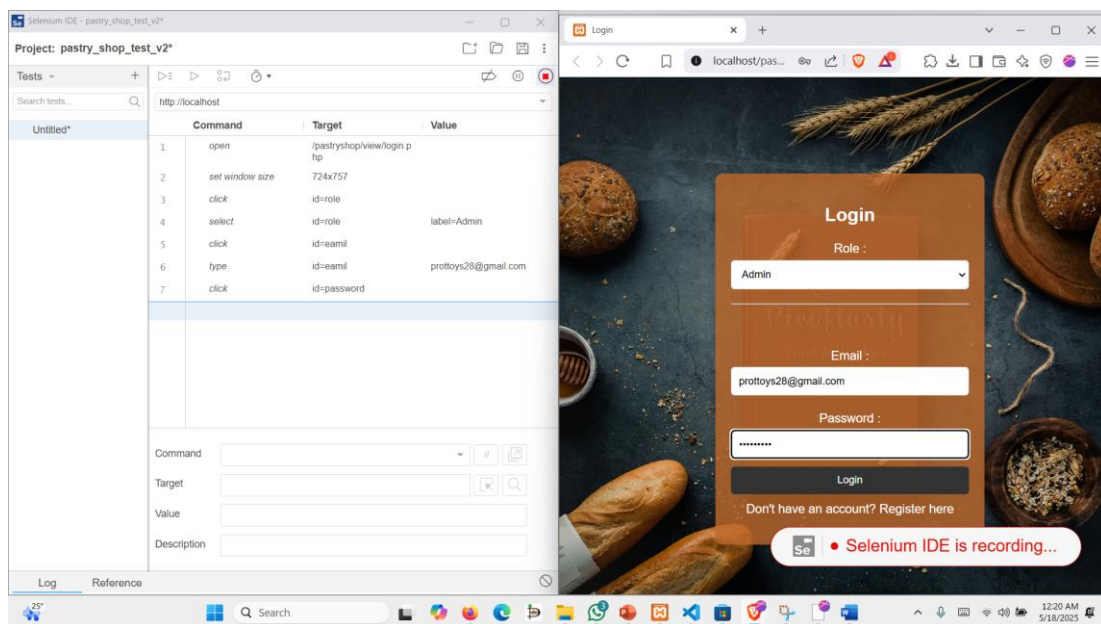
Selenium IDE - pastry_shop_test_v2*

Project: pastry_shop_test_v2*

Tests +

Search tests...

Untitled*

http://localhost

| | Command | Target | Value |
|---|---|---|---|
| 1 | open | /pastryshop/view/login.php | |
| 2 | set window size | 724x757 | |
| 3 | click | id=role | |
| 4 | select | id=role | label=Admin |
| 5 | click | id=eamil | |
| 6 | type | id=eamil | prottoys28@gmail.com |
| 7 | click | id=password | |

Command

Target

Value

Description

Log Reference

Login

localhost/pas...

Login

Role :

Admin

Email :

prottoys28@gmail.com

Password :

••••••••••

Login

Don't have an account? Register here

Selenium IDE is recording...

25°

Search

12:20 AM
5/18/2025